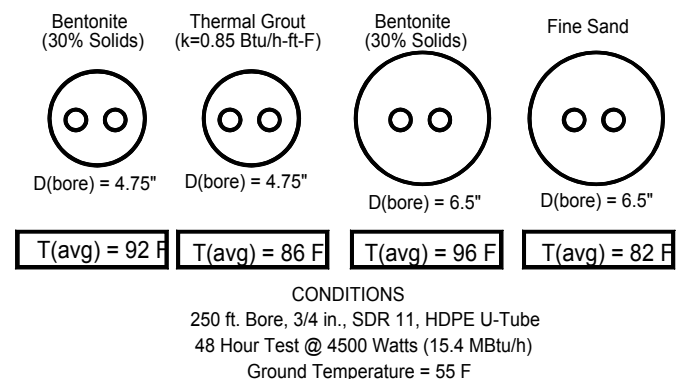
Bentonite
(30% Solids)

Thermal Grout
(k=0.85 Btu/h-ft-F)

Bentonite
(30% Solids)

Fine Sand

D(bore) = 4.75"

D(bore) = 4.75"

D(bore) = 6.5"

D(bore) = 6.5"

T(avg) = 92 F

T(avg) = 86 F

T(avg) = 96 F

T(avg) = 82 F

CONDITIONS
250 ft. Bore, 3/4 in., SDR 11, HDPE U-Tube
48 Hour Test @ 4500 Watts (15.4 MBtu/h)
Ground Temperature = 55 F